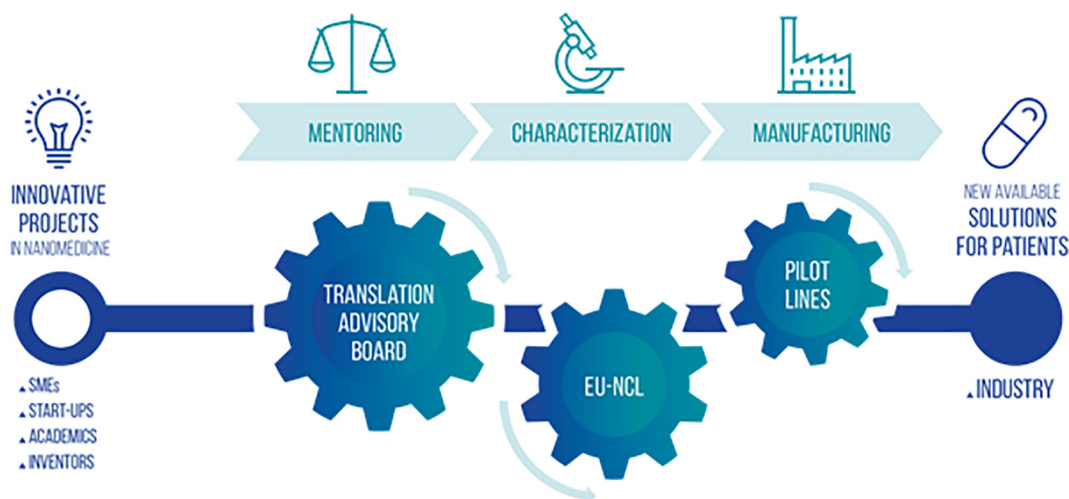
MENTORING

CHARACTERIZATION

MANUFACTURING

INNOVATIVE PROJECTS IN NANOMEDICINE

NEW AVAILABLE SOLUTIONS FOR PATIENTS

TRANSLATION ADVISORY BOARD

EU-NCL

PILOT LINES

SMEs
START-UPS
ACADEMICS
INVENTORS

INDUSTRY